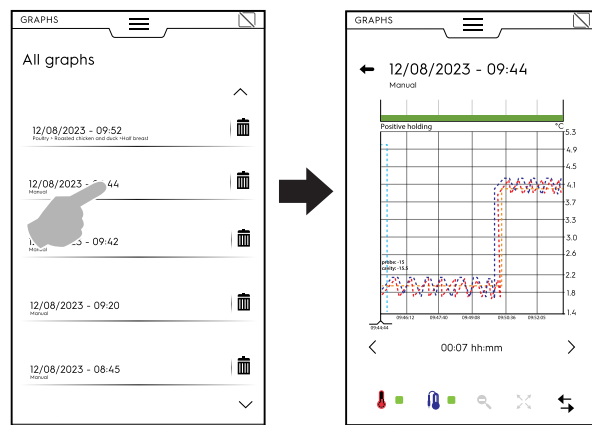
GRAPHS

All graphs

12/08/2023 - 09:52
Poultry • Roasted chicken and duck •Half breast

12/08/2023 - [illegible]:44
Manual

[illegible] - 09:42
Manual

12/08/2023 - 09:20
Manual

12/08/2023 - 08:45
Manual

GRAPHS

12/08/2023 - 09:44
Manual

Positive holding

°C
5.3
4.9
4.5
4.1
3.7
3.4
3.0
2.6
2.2
1.8
1.4

probe: -15
cavity: -15.5

09:44:44
09:46:12
09:47:40
09:49:08
09:50:36
09:52:05

00:07 hh:mm